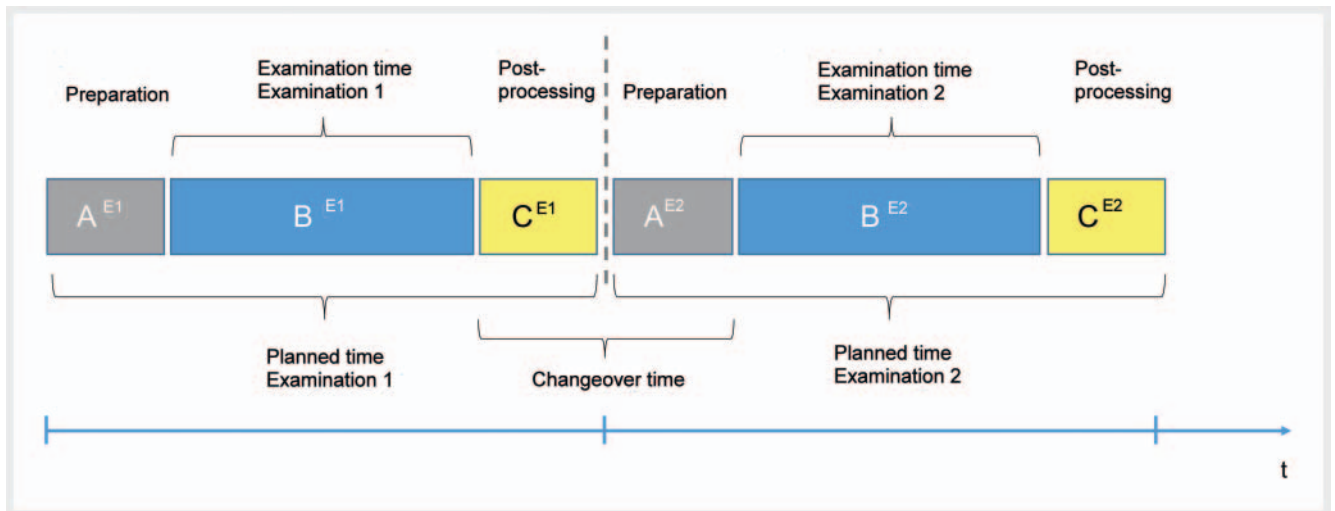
Preparation

Examination time
Examination 1

Post-
processing

Preparation

Examination time
Examination 2

Post-
processing

$A^{E1}$

$B^{E1}$

$C^{E1}$

$A^{E2}$

$B^{E2}$

$C^{E2}$

Planned time
Examination 1

Changeover time

Planned time
Examination 2

t